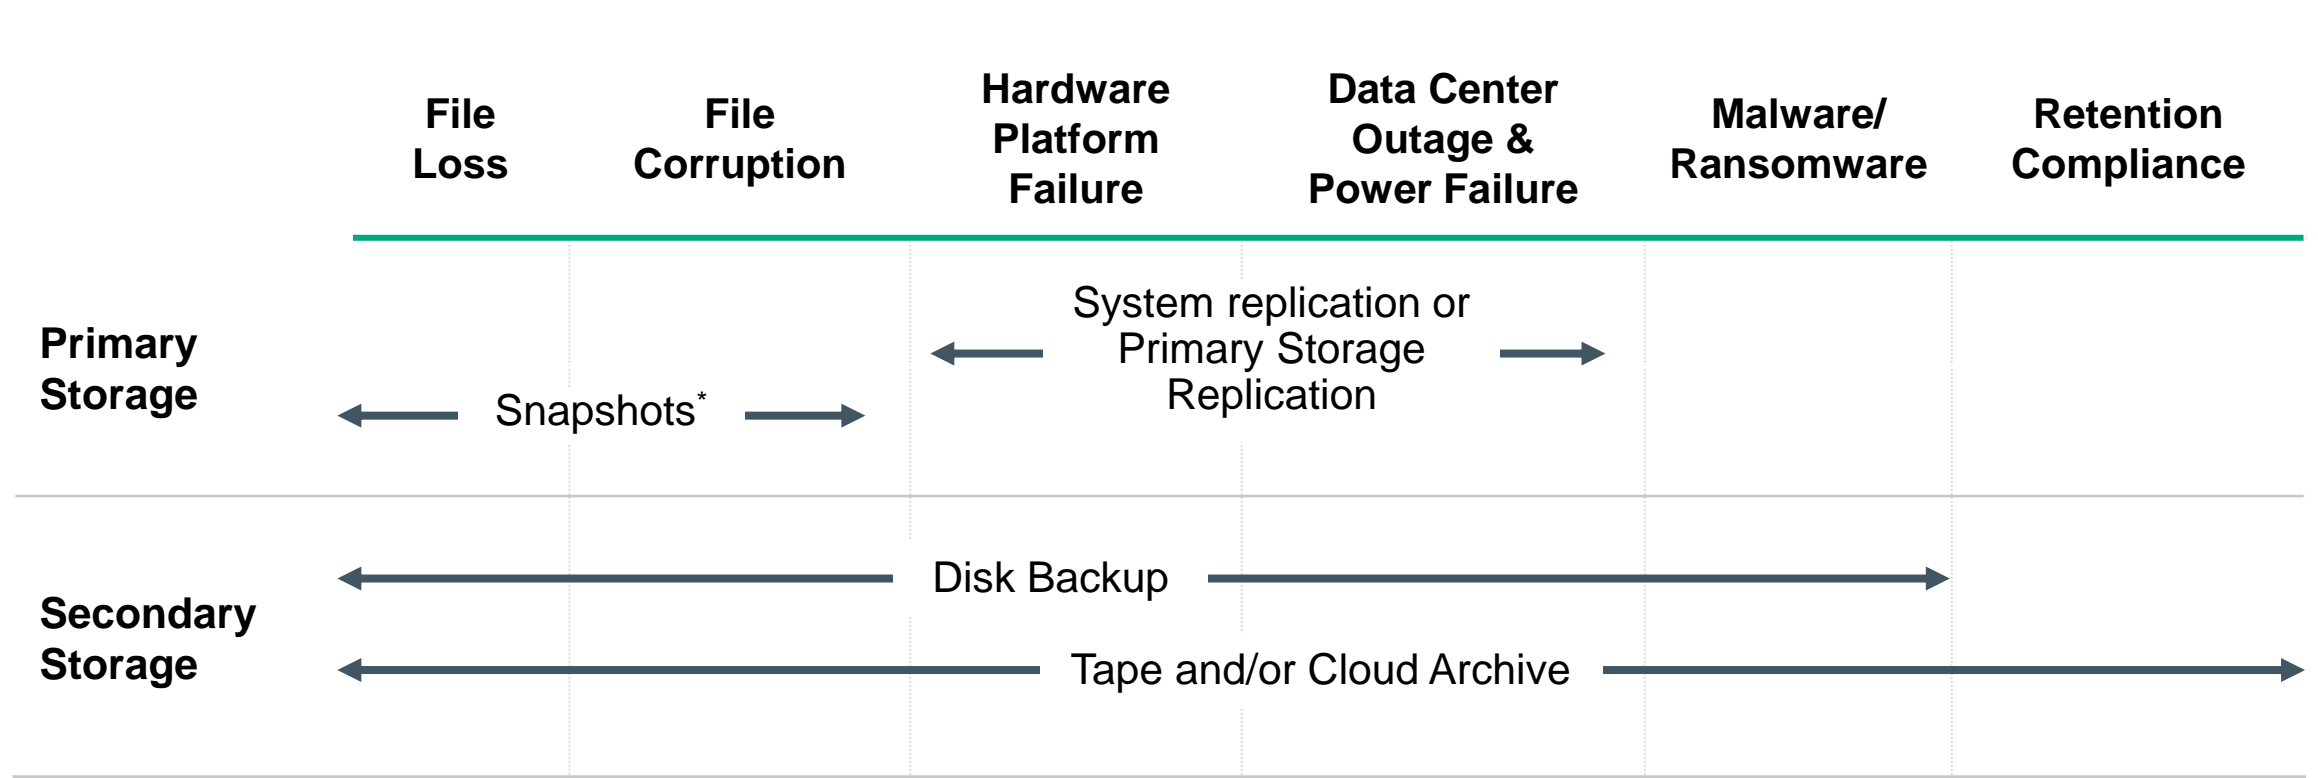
File Loss

File Corruption

Hardware Platform Failure

Data Center Outage & Power Failure

Malware/ Ransomware

Retention Compliance

Primary Storage

System replication or Primary Storage Replication

Snapshots*

Secondary Storage

Disk Backup

Tape and/or Cloud Archive